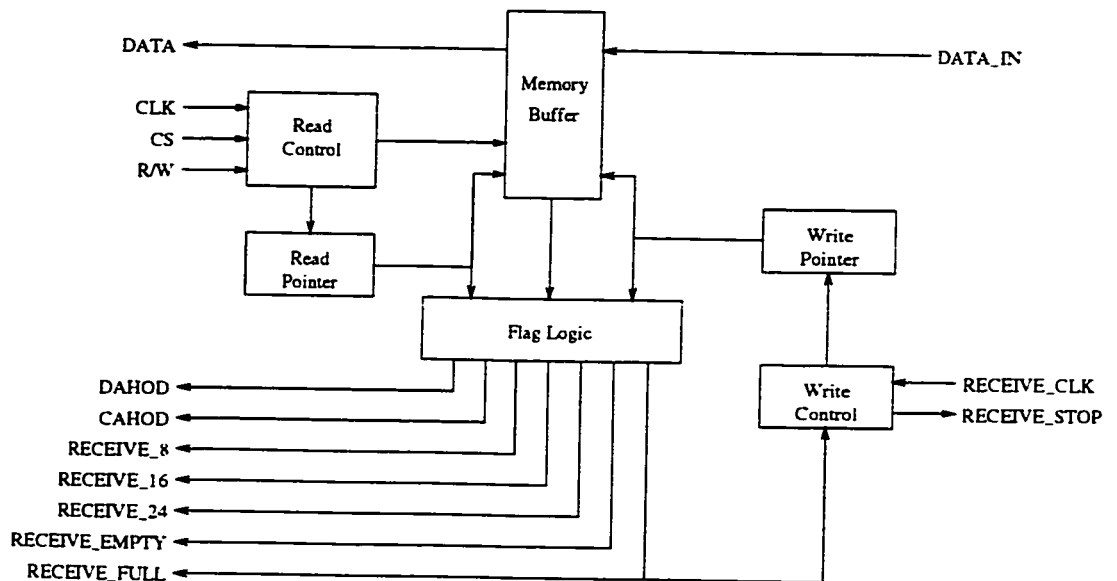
DATA

DATA_IN

Memory Buffer

CLK

CS

R/W

Read Control

Read Pointer

Write Pointer

Flag Logic

DAHOD

CAHOD

RECEIVE_8

RECEIVE_16

RECEIVE_24

RECEIVE_EMPTY

RECEIVE_FULL

Write Control

RECEIVE_CLK

RECEIVE_STOP